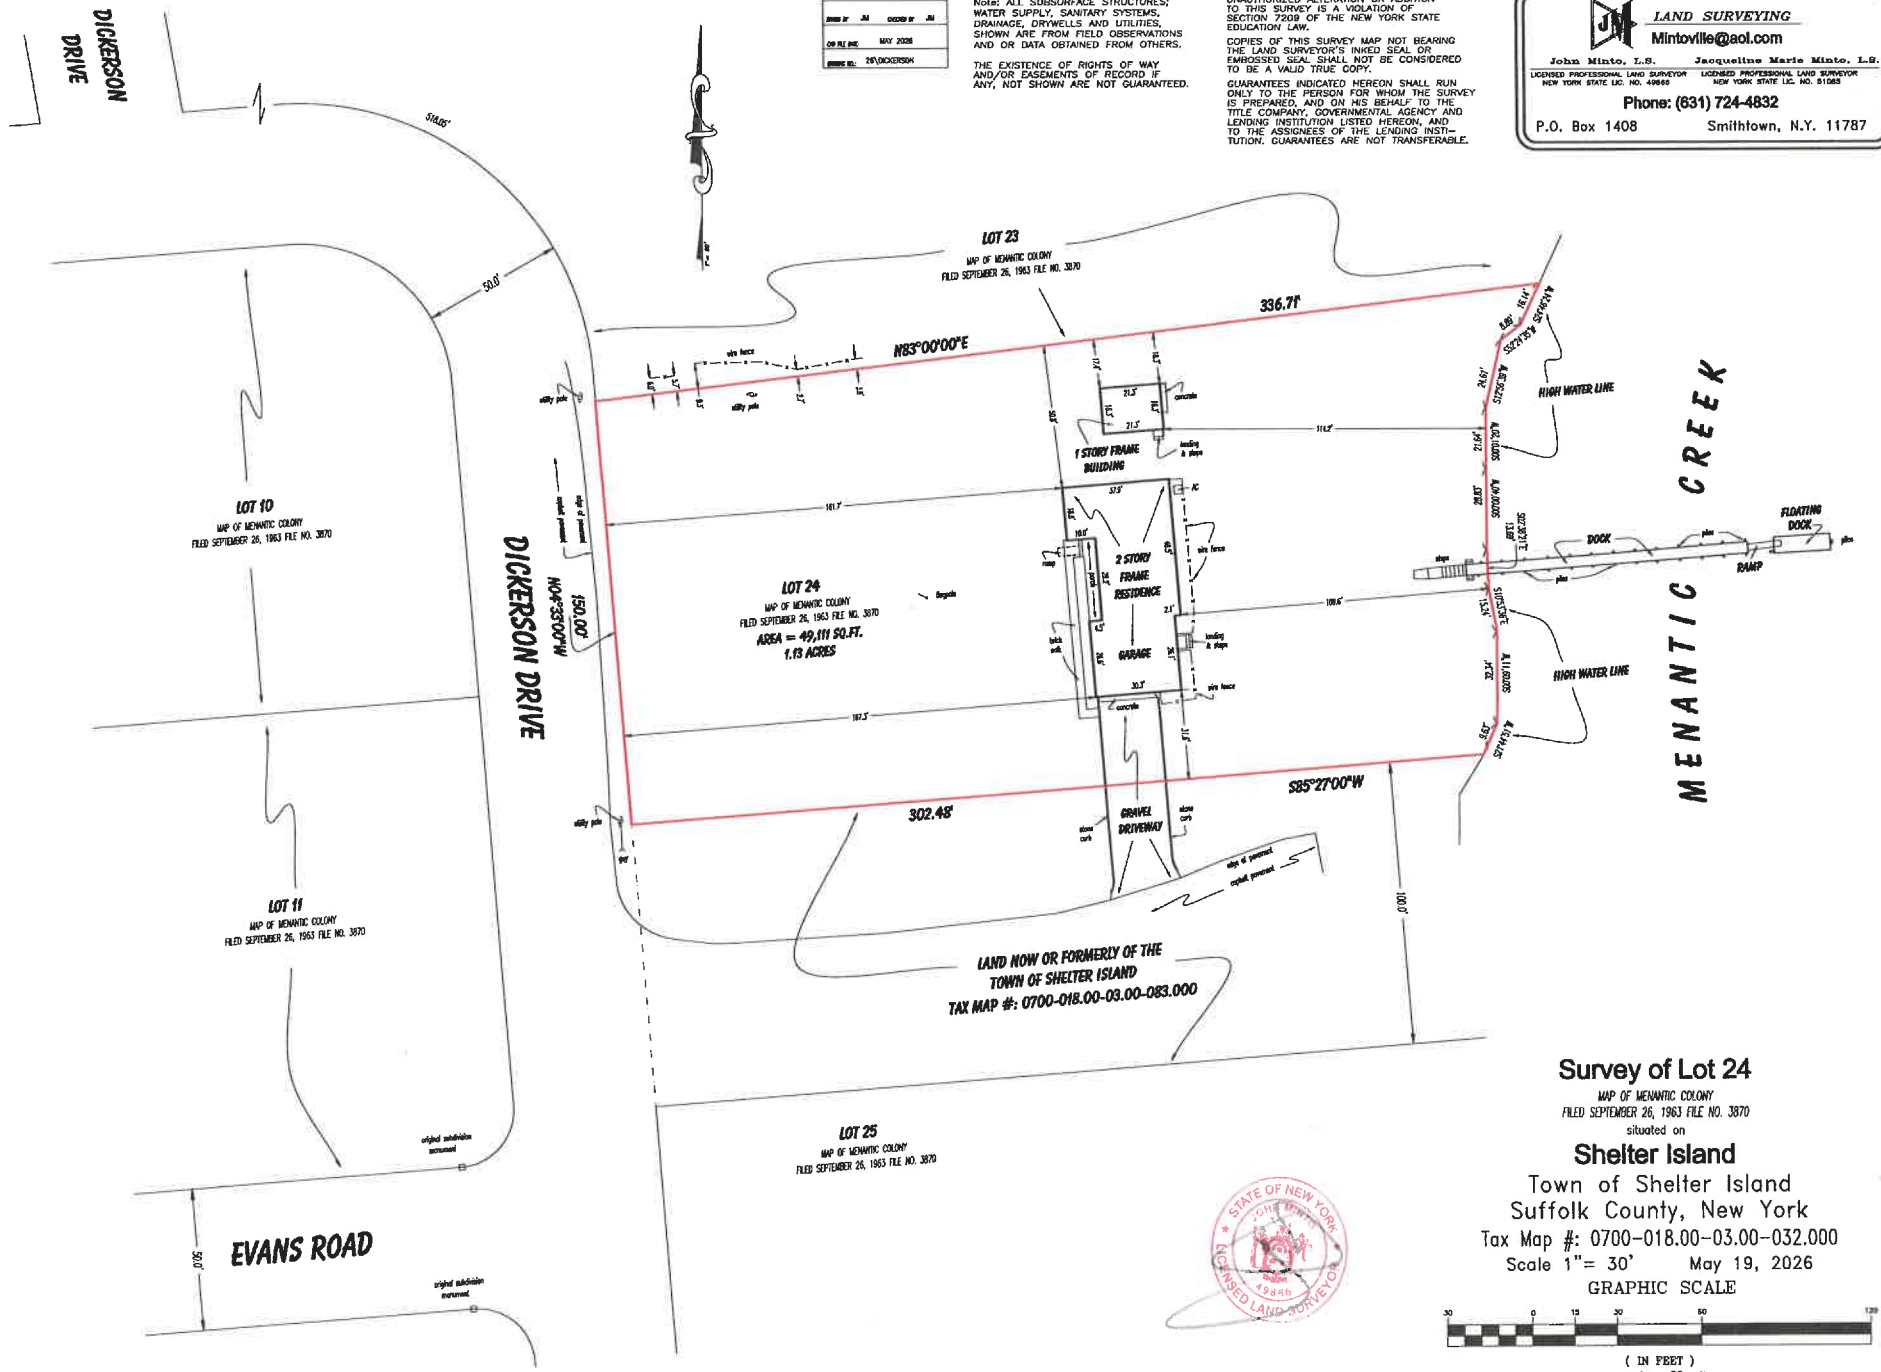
DICKERSON DRIVE

| DRAWN BY | JM | CHECKED BY | JM |
|---|---|---|---|
| ON FILE DWG | | MAY 2026 | |
| DRAWING NO. | 26\DICKERSON | | |

Note: ALL SUBSURFACE STRUCTURES, WATER SUPPLY, SANITARY SYSTEMS, DRAINAGE, DRYWELLS AND UTILITIES, SHOWN ARE FROM FIELD OBSERVATIONS AND OR DATA OBTAINED FROM OTHERS.

THE EXISTENCE OF RIGHTS OF WAY AND/OR EASEMENTS OF RECORD IF ANY, NOT SHOWN ARE NOT GUARANTEED.

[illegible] TO THIS SURVEY IS A VIOLATION OF SECTION 7209 OF THE NEW YORK STATE EDUCATION LAW.

COPIES OF THIS SURVEY MAP NOT BEARING THE LAND SURVEYOR'S INKED SEAL OR EMBOSSED SEAL SHALL NOT BE CONSIDERED TO BE A VALID TRUE COPY.

GUARANTEES INDICATED HEREON SHALL RUN ONLY TO THE PERSON FOR WHOM THE SURVEY IS PREPARED, AND ON HIS BEHALF TO THE TITLE COMPANY, GOVERNMENTAL AGENCY AND LENDING INSTITUTION LISTED HEREON, AND TO THE ASSIGNEES OF THE LENDING INSTITUTION. GUARANTEES ARE NOT TRANSFERABLE.

JM LAND SURVEYING
Mintoville@aol.com
John Minto, L.S. LICENSED PROFESSIONAL LAND SURVEYOR NEW YORK STATE LIC. NO. 49666
Jacqueline Marie Minto, L.S. LICENSED PROFESSIONAL LAND SURVEYOR NEW YORK STATE LIC. NO. 51085
Phone: (631) 724-4832
P.O. Box 1408 Smithtown, N.Y. 11787

516.05'
50.0'

LOT 23
MAP OF MENANTIC COLONY
FILED SEPTEMBER 26, 1963 FILE NO. 3870

336.71'
N83°00'00"E
wire fence
utility pole

LOT 10
MAP OF MENANTIC COLONY
FILED SEPTEMBER 26, 1963 FILE NO. 3870

1 STORY FRAME BUILDING
21.3'
concrete
landing & steps
2 STORY FRAME RESIDENCE
GARAGE
AC
wire fence
ramp
brick walk
landing & steps
concrete
161.7'
111.2'
109.6'
167.5'

LOT 24
MAP OF MENANTIC COLONY
FILED SEPTEMBER 26, 1963 FILE NO. 3870
AREA = 49,111 SQ.FT.
1.13 ACRES
flagpole

DICKERSON DRIVE
150.00'
N04°33'00"W
edge of pavement
asphalt pavement

HIGH WATER LINE
HIGH WATER LINE
DOCK
FLOATING DOCK
RAMP
piles
steps

MENANTIC CREEK

S85°27'00"W
302.48'
GRAVEL DRIVEWAY
stone curb
edge of pavement
asphalt pavement
utility pole
100.0'

LOT 11
MAP OF MENANTIC COLONY
FILED SEPTEMBER 26, 1963 FILE NO. 3870

LAND NOW OR FORMERLY OF THE TOWN OF SHELTER ISLAND
TAX MAP #: 0700-018.00-03.00-083.000

LOT 25
MAP OF MENANTIC COLONY
FILED SEPTEMBER 26, 1963 FILE NO. 3870

original subdivision monument
EVANS ROAD
50.0'
original subdivision monument

STATE OF NEW YORK
JOHN MINTO
49666
LICENSED LAND SURVEYOR

Survey of Lot 24
MAP OF MENANTIC COLONY
FILED SEPTEMBER 26, 1963 FILE NO. 3870
situated on
Shelter Island
Town of Shelter Island
Suffolk County, New York
Tax Map #: 0700-018.00-03.00-032.000
Scale 1"= 30' May 19, 2026
GRAPHIC SCALE
30 0 15 30 60 120
( IN FEET )